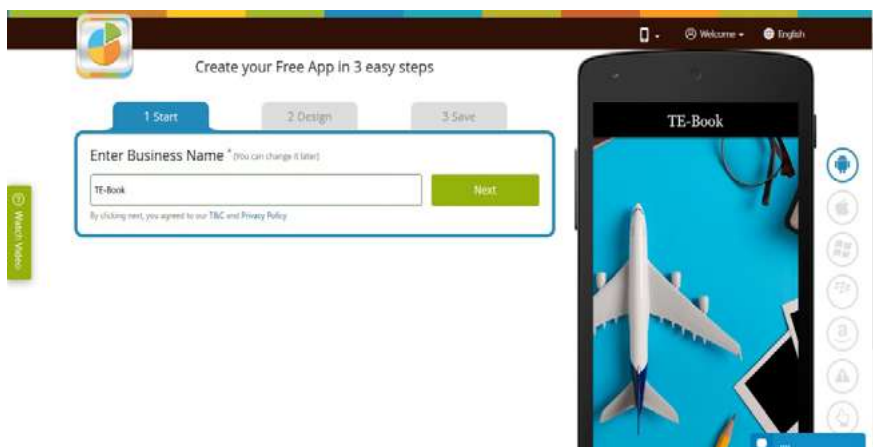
Welcome English

Create your Free App in 3 easy steps

1 Start
2 Design
3 Save

Enter Business Name * (You can change it later)

TE-Book

Next

By clicking next, you agreed to our T&C and Privacy Policy

Watch Video

TE-Book